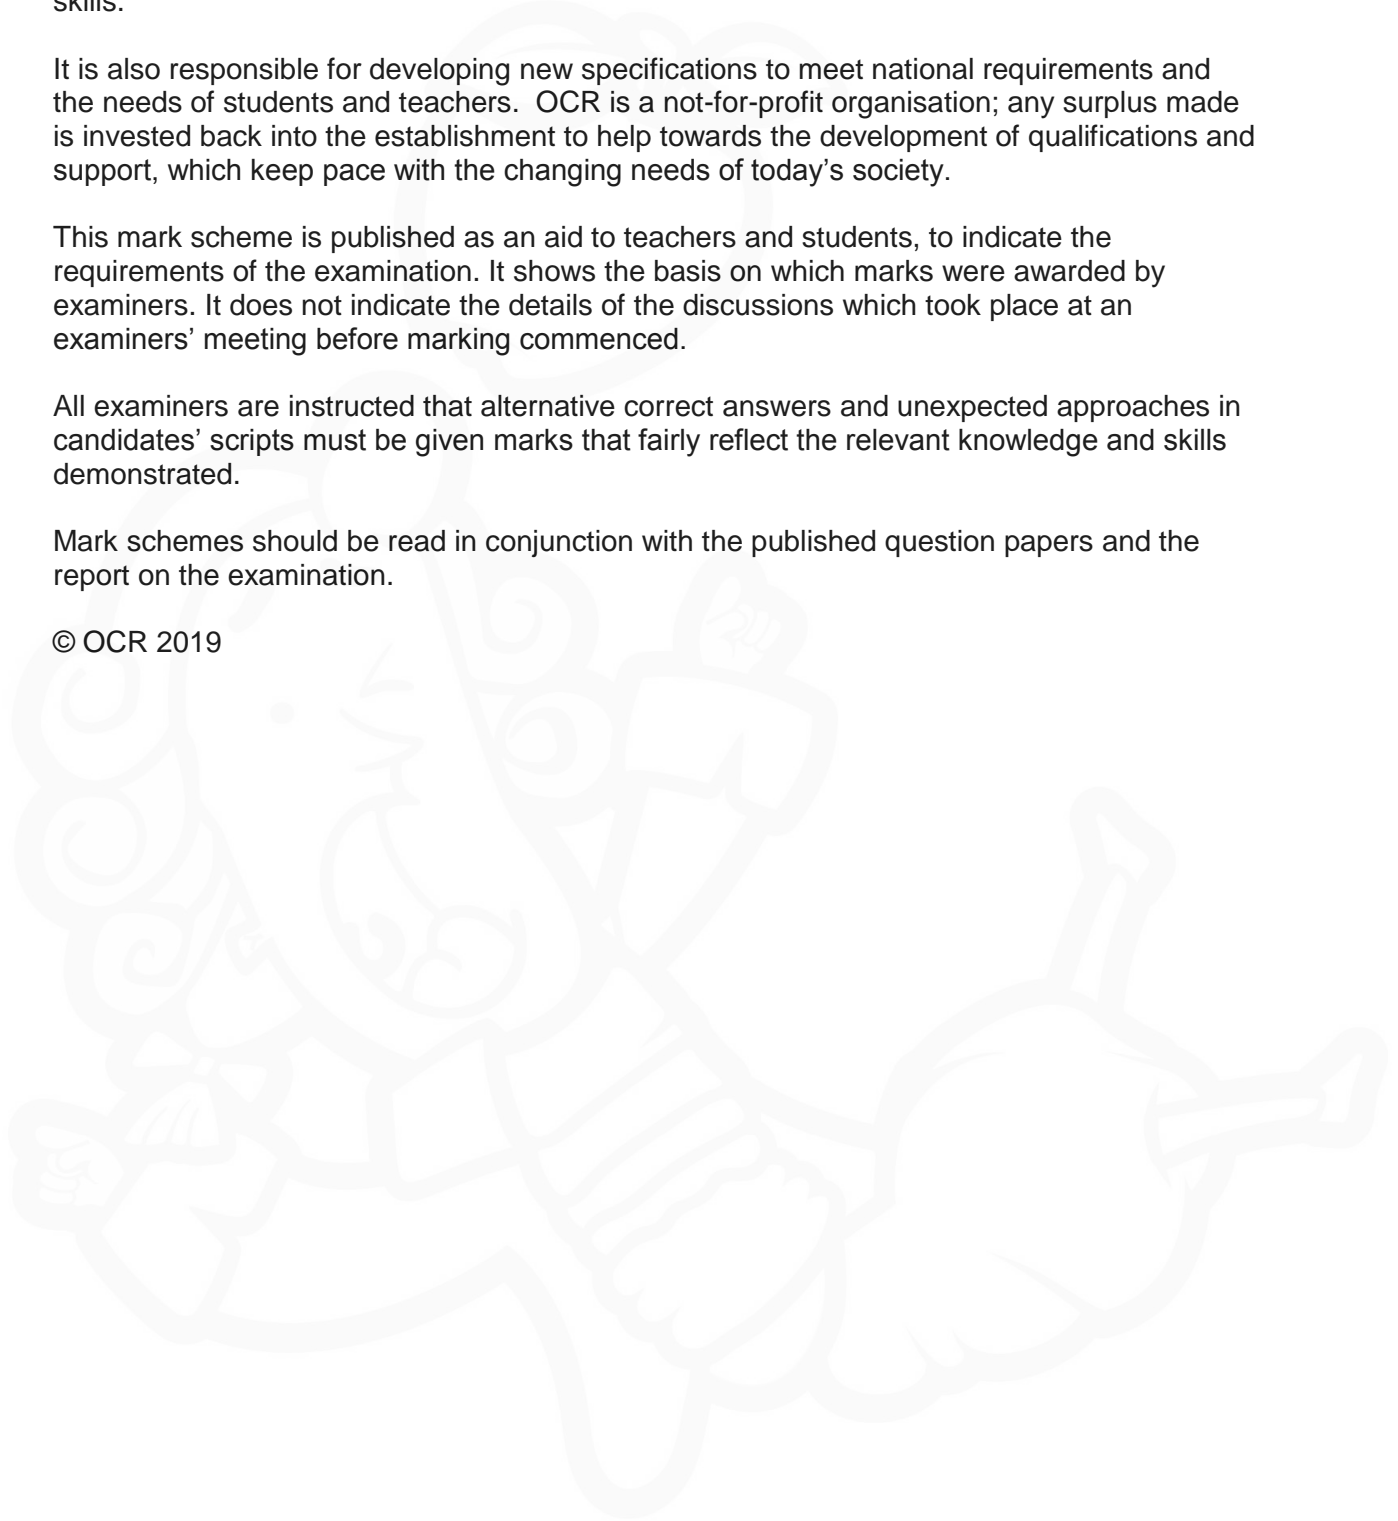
skills.

It is also responsible for developing new specifications to meet national requirements and the needs of students and teachers. OCR is a not-for-profit organisation; any surplus made is invested back into the establishment to help towards the development of qualifications and support, which keep pace with the changing needs of today's society.

This mark scheme is published as an aid to teachers and students, to indicate the requirements of the examination. It shows the basis on which marks were awarded by examiners. It does not indicate the details of the discussions which took place at an examiners' meeting before marking commenced.

All examiners are instructed that alternative correct answers and unexpected approaches in candidates' scripts must be given marks that fairly reflect the relevant knowledge and skills demonstrated.

Mark schemes should be read in conjunction with the published question papers and the report on the examination.

© OCR 2019